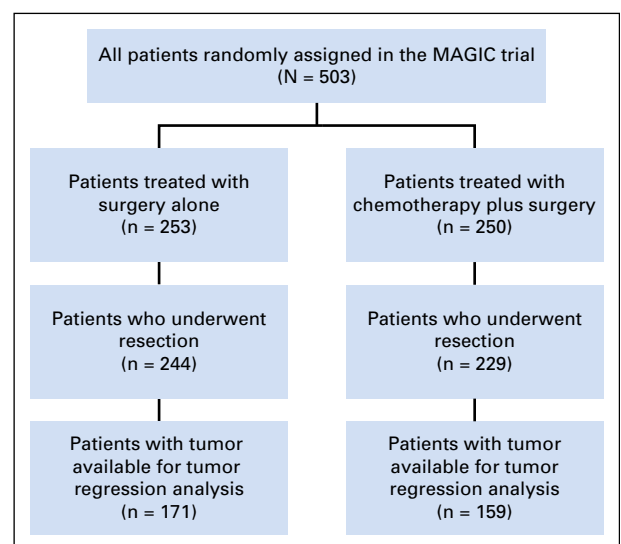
All patients randomly assigned in the MAGIC trial
(N = 503)

Patients treated with surgery alone
(n = 253)

Patients who underwent resection
(n = 244)

Patients with tumor available for tumor regression analysis
(n = 171)

Patients treated with chemotherapy plus surgery
(n = 250)

Patients who underwent resection
(n = 229)

Patients with tumor available for tumor regression analysis
(n = 159)